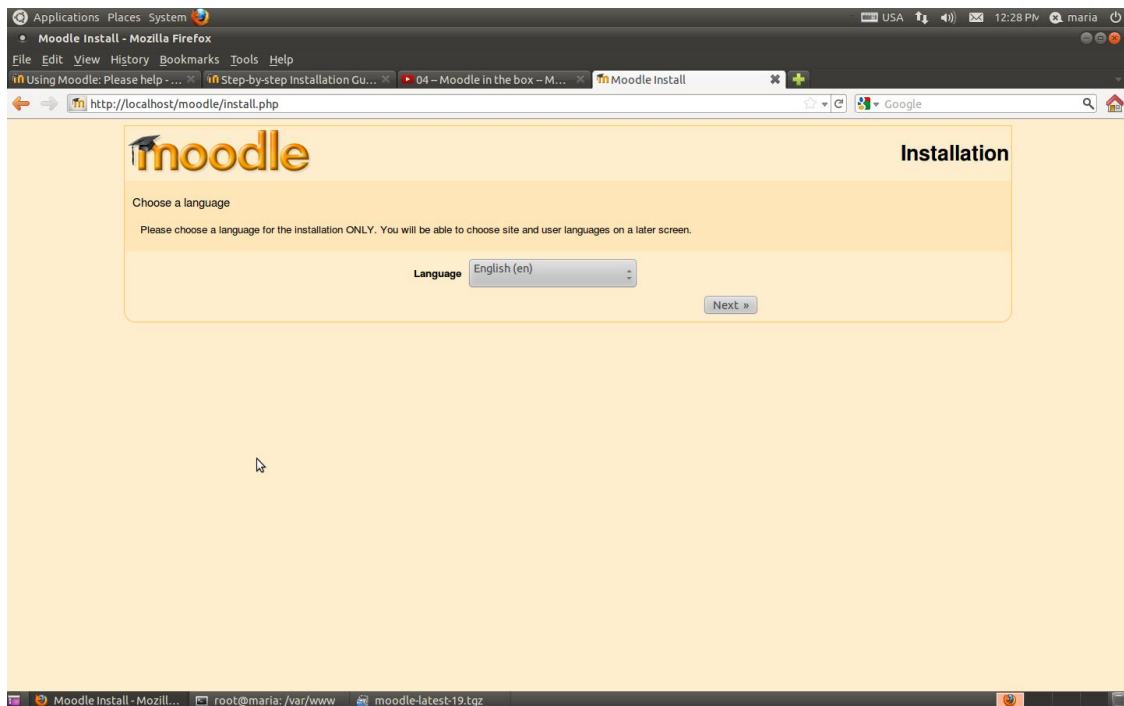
Applications Places System

USA 12:28 PM maria

Moodle Install - Mozilla Firefox

File Edit View History Bookmarks Tools Help

Using Moodle: Please help - ... Step-by-step Installation Gu... 04 – Moodle in the box – M... Moodle Install

http://localhost/moodle/install.php

Google

moodle

Installation

Choose a language

Please choose a language for the installation ONLY. You will be able to choose site and user languages on a later screen.

Language English (en)

Next »

Moodle Install - Mozill... root@maria: /var/www moodle-latest-19.tgz